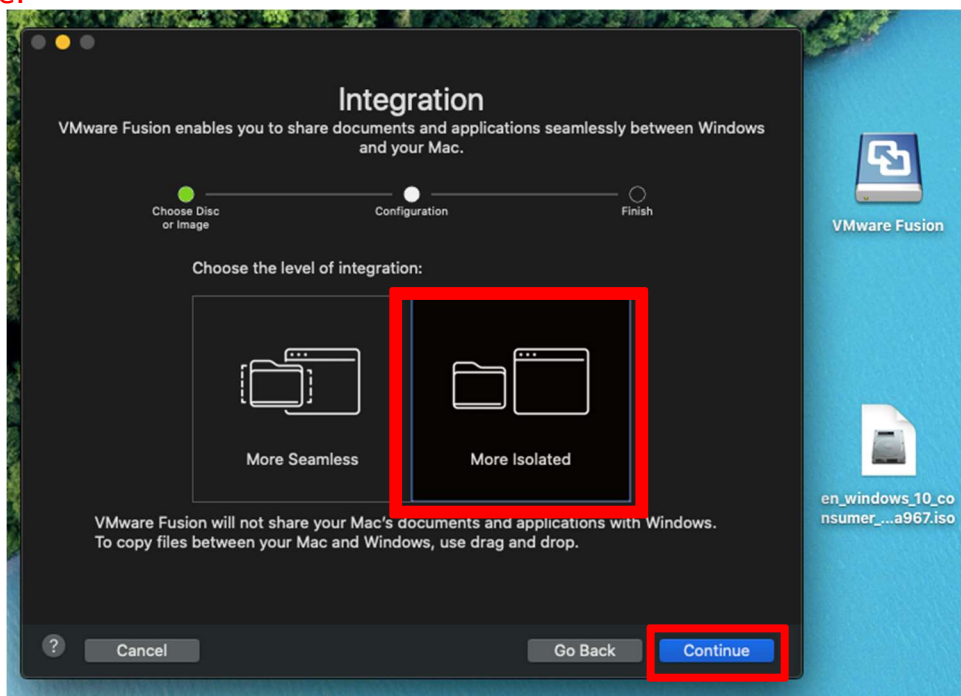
Integration

VMware Fusion enables you to share documents and applications seamlessly between Windows and your Mac.

Choose Disc or Image

Configuration

Finish

Choose the level of integration:

More Seamless

More Isolated

VMware Fusion will not share your Mac's documents and applications with Windows. To copy files between your Mac and Windows, use drag and drop.

?

Cancel

Go Back

Continue

VMware Fusion

en_windows_10_consumer_...a967.iso